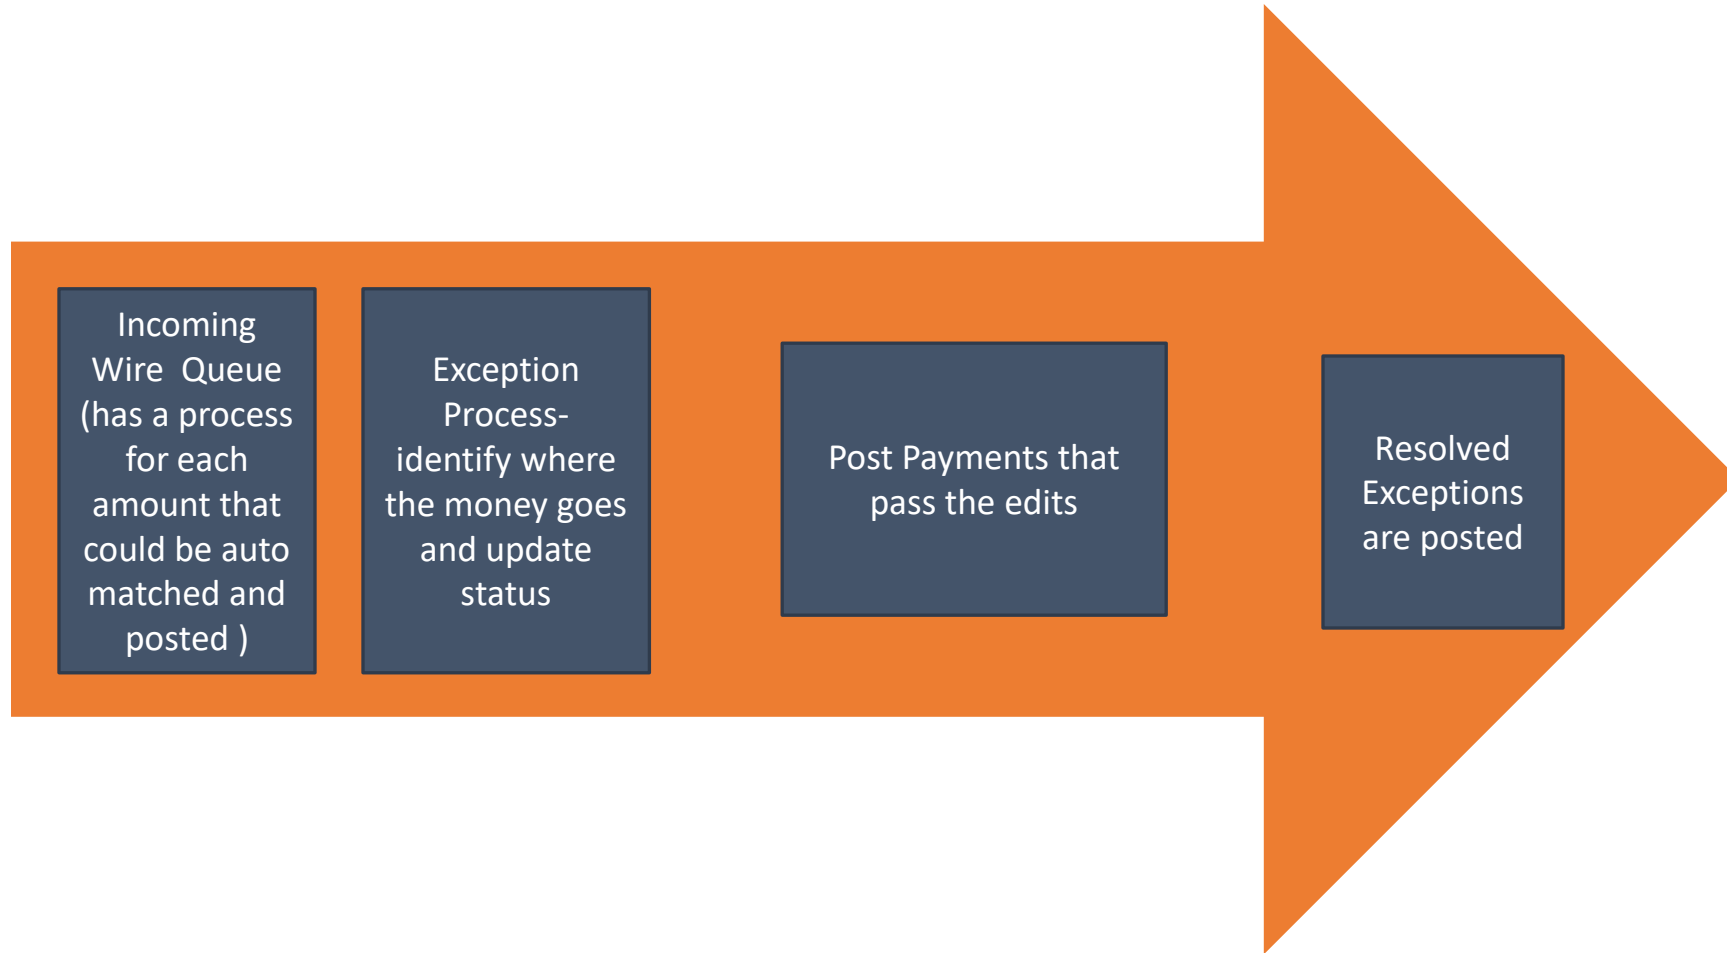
Incoming Wire Queue (has a process for each amount that could be auto matched and posted )

Exception Process- identify where the money goes and update status

Post Payments that pass the edits

Resolved Exceptions are posted